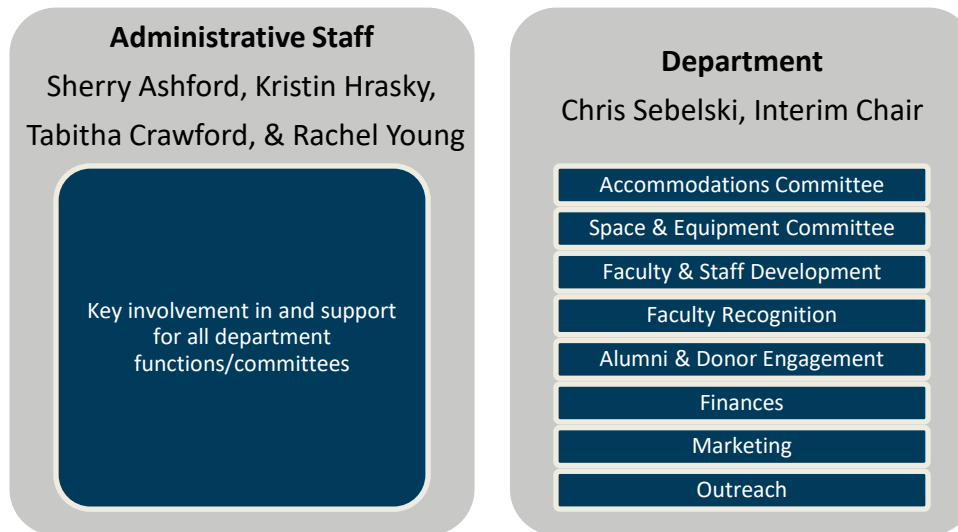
**Administrative Staff**
Sherry Ashford, Kristin Hrasky, Tabitha Crawford, & Rachel Young

Key involvement in and support for all department functions/committees

**Department**
Chris Sebelski, Interim Chair

Accommodations Committee
Space & Equipment Committee
Faculty & Staff Development
Faculty Recognition
Alumni & Donor Engagement
Finances
Marketing
Outreach